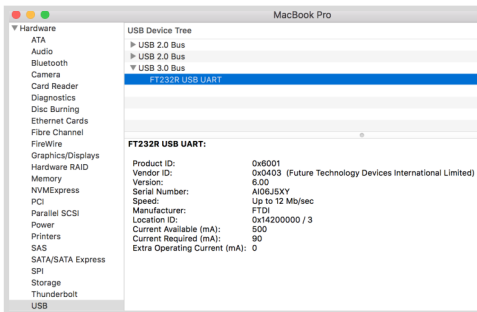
MacBook Pro

▼ Hardware
ATA
Audio
Bluetooth
Camera
Card Reader
Diagnostics
Disc Burning
Ethernet Cards
Fibre Channel
FireWire
Graphics/Displays
Hardware RAID
Memory
NVMExpress
PCI
Parallel SCSI
Power
Printers
SAS
SATA/SATA Express
SPI
Storage
Thunderbolt
USB

USB Device Tree
▶ USB 2.0 Bus
▶ USB 2.0 Bus
▼ USB 3.0 Bus
FT232R USB UART

FT232R USB UART:

| | |
|---|---|
| Product ID: | 0x6001 |
| Vendor ID: | 0x0403 (Future Technology Devices International Limited) |
| Version: | 6.00 |
| Serial Number: | AI06J5XY |
| Speed: | Up to 12 Mb/sec |
| Manufacturer: | FTDI |
| Location ID: | 0x14200000 / 3 |
| Current Available (mA): | 500 |
| Current Required (mA): | 90 |
| Extra Operating Current (mA): | 0 |